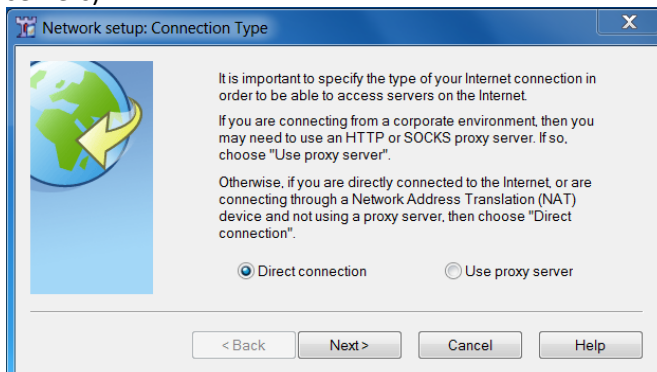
Network setup: Connection Type

It is important to specify the type of your Internet connection in order to be able to access servers on the Internet.

If you are connecting from a corporate environment, then you may need to use an HTTP or SOCKS proxy server. If so, choose "Use proxy server".

Otherwise, if you are directly connected to the Internet, or are connecting through a Network Address Translation (NAT) device and not using a proxy server, then choose "Direct connection".

Direct connection
Use proxy server

< Back
Next >
Cancel
Help